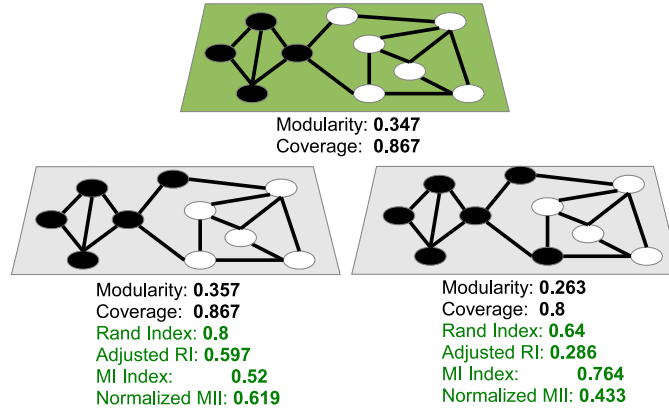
Modularity: **0.347**
Coverage: **0.867**

Modularity: **0.357**
Coverage: **0.867**
Rand Index: **0.8**
Adjusted RI: **0.597**
MI Index: **0.52**
Normalized MII: **0.619**

Modularity: **0.263**
Coverage: **0.8**
Rand Index: **0.64**
Adjusted RI: **0.286**
MI Index: **0.764**
Normalized MII: **0.433**